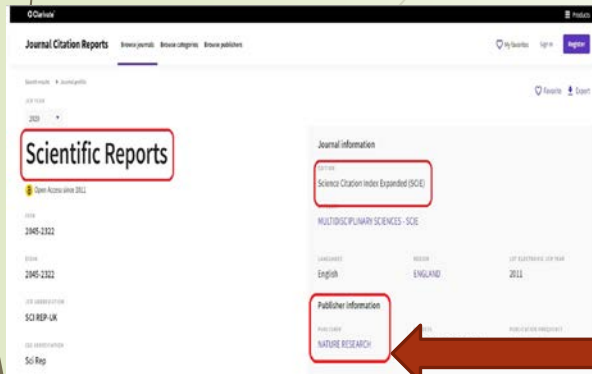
Clarivate

Products

Journal Citation Reports Browse journals Browse categories Browse publishers

My favorites Sign in Register

Search results > Journal profile

JCR YEAR

2020

Favorite Export

Scientific Reports

Open Access since 2011

ISSN

2045-2322

EISSN

2045-2322

JCR ABBREVIATION

SCI REP-UK

ISO ABBREVIATION

Sci Rep

Journal information

EDITION

Science Citation Index Expanded (SCIE)

MULTIDISCIPLINARY SCIENCES - SCIE

LANGUAGES

English

REGION

ENGLAND

1ST ELECTRONIC JCR YEAR

2011

Publisher information

PUBLISHER

NATURE RESEARCH

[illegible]

PUBLICATION FREQUENCY